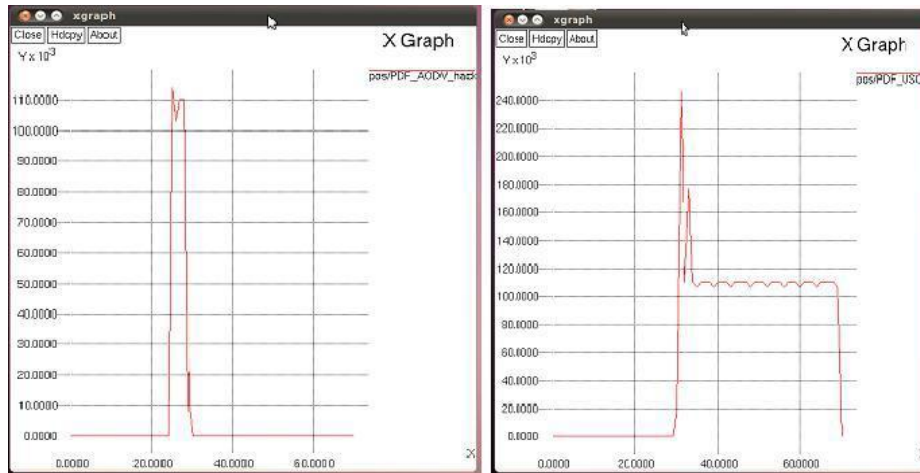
xgraph

Close Hdcpy About

X Graph

Y x $10^3$

pos/PDF_AODV_hack

110.0000
100.0000
90.0000
80.0000
70.0000
60.0000
50.0000
40.0000
30.0000
20.0000
10.0000
0.0000

0.0000 20.0000 40.0000 60.0000

X

xgraph

Close Hdcpy About

X Graph

Y x $10^3$

pos/PDF_USO

240.0000
220.0000
200.0000
180.0000
160.0000
140.0000
120.0000
100.0000
80.0000
60.0000
40.0000
20.0000
0.0000

0.0000 20.0000 40.0000 60.0000